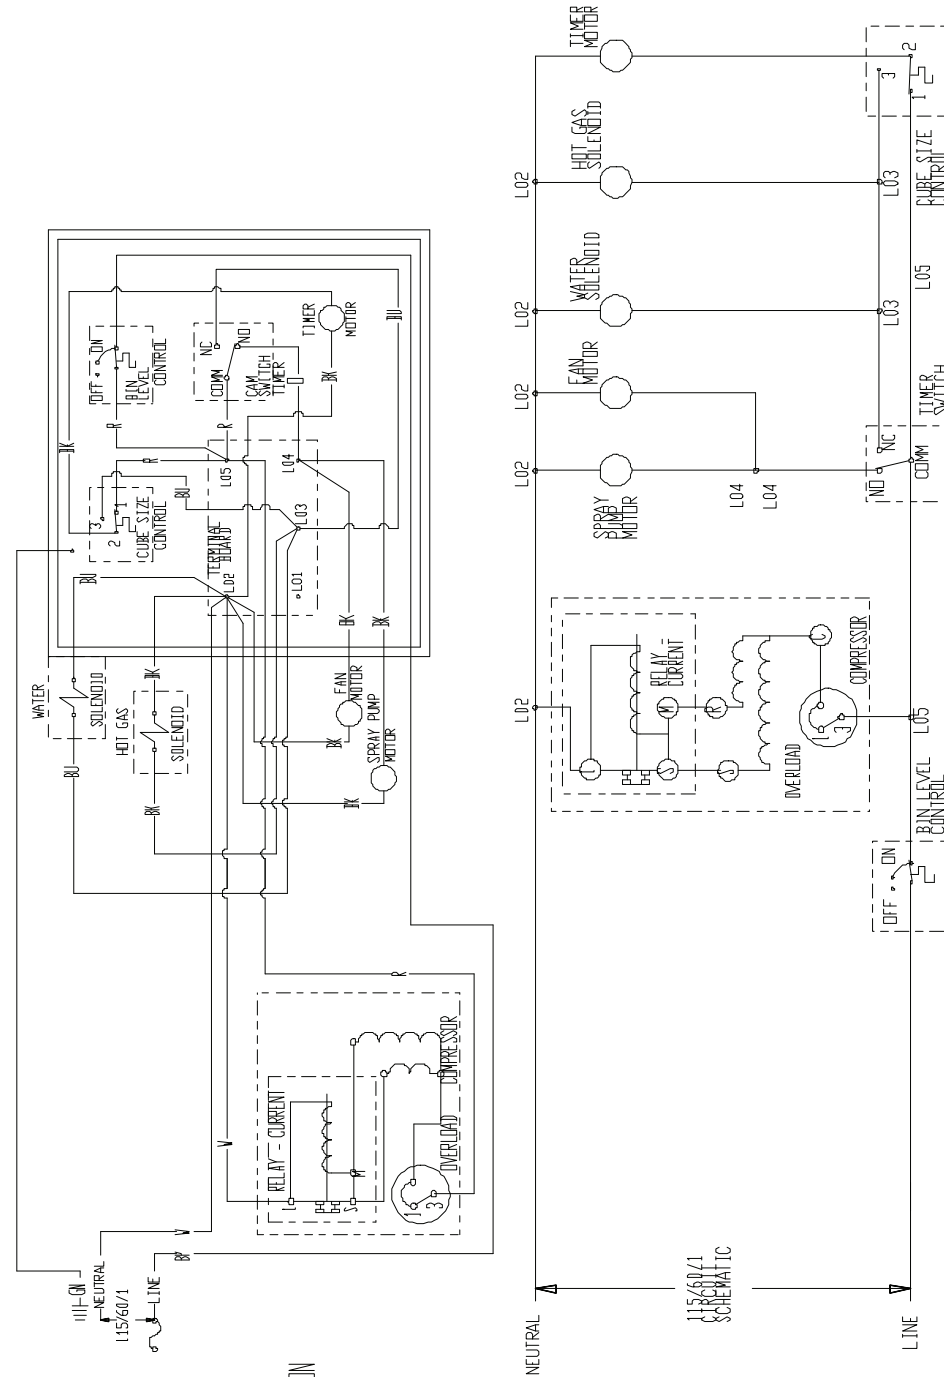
WATER
SOLENOID
HOT GAS
SOLENOID
BU
BK
BU
BK
OFF ON
BIN LEVEL CONTROL
3 2 1
CUBE SIZE CONTROL
NC NO
COMM
CAM SWITCH TIMER
TIMER MOTOR
BK
BU
R
R
R
BU
L05
L04
L03
L02
L01
TERMINAL BOARD
BK
BK
FAN MOTOR
SPRAY PUMP MOTOR
BK
BK
R
W
W
BK
RELAY - CURRENT
L
M
S
OVERLOAD
COMPRESSOR
C
R
S
1
3
GN
NEUTRAL
115/60/1
LINE

NEUTRAL
115/60/1 CIRCUIT SCHEMATIC
LINE
L02
L02
L02
L02
L02
TIMER MOTOR
HOT GAS SOLENOID
WATER SOLENOID
FAN MOTOR
SPRAY PUMP MOTOR
L04
L04
RELAY - CURRENT
L
M
S
R
C
OVERLOAD
COMPRESSOR
S
L05
L03
L03
3 2 1
CUBE SIZE CONTROL
L05
NC
NO
COMM
TIMER SWITCH
OFF ON
BIN LEVEL CONTROL